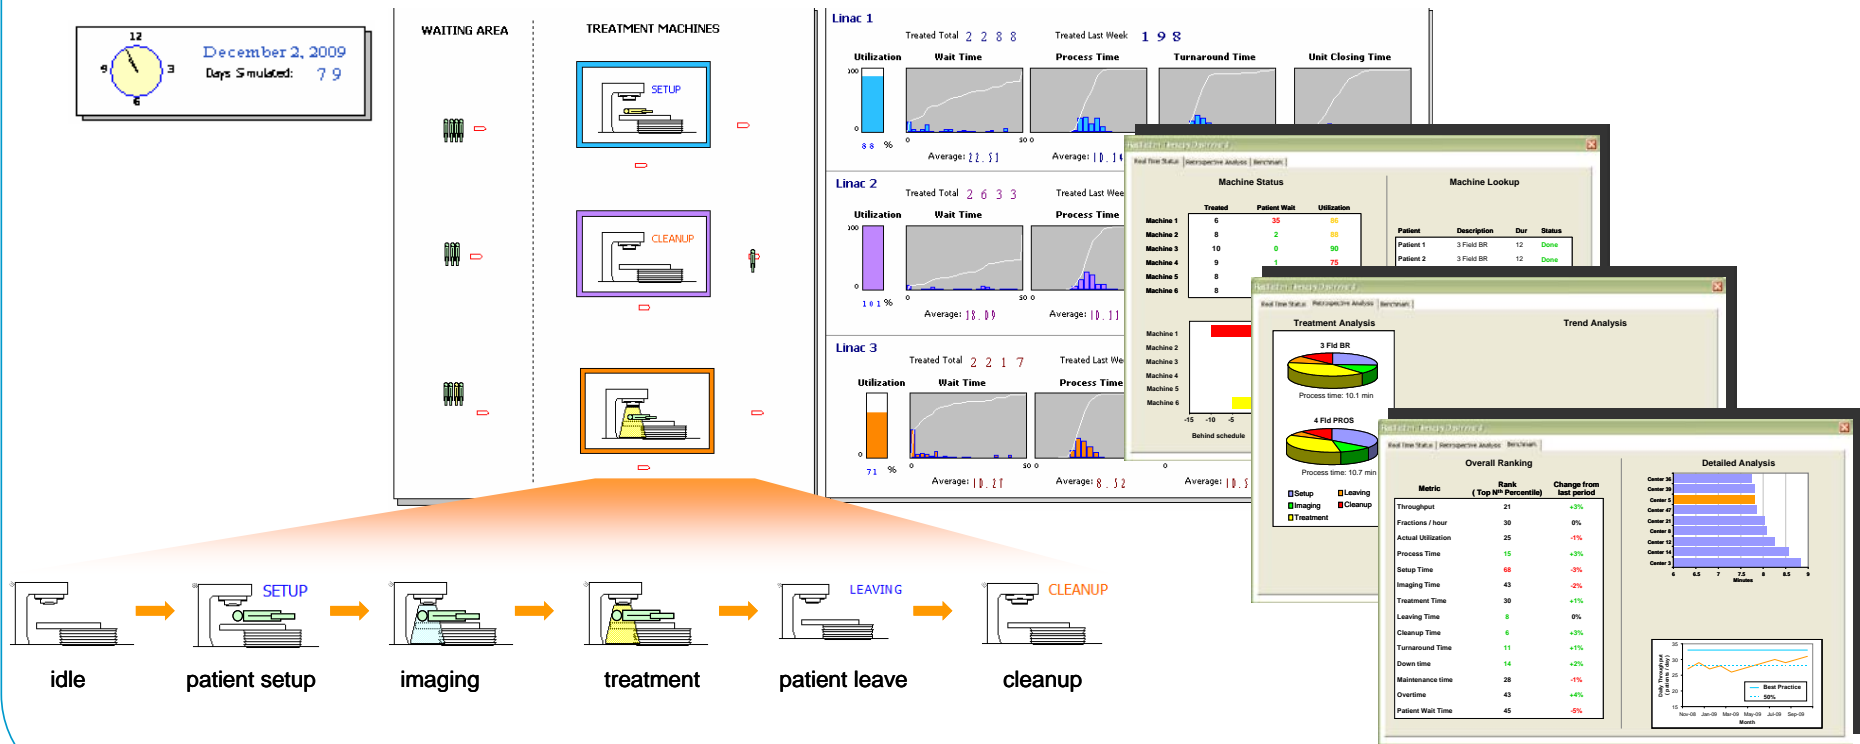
12
3
6
9
December 2, 2009
Days Simulated: 79

WAITING AREA
TREATMENT MACHINES
SETUP
CLEANUP

Linac 1
Treated Total 2288
Treated Last Week 198
Utilization
Wait Time
Process Time
Turnaround Time
Unit Closing Time
100
0
88 %
Average: 22.51
Average: 10.1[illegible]

Linac 2
Treated Total 2633
Treated Last Wee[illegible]
Utilization
Wait Time
Process Time
100
0
101 %
Average: 18.09
Average: 10.11

Linac 3
Treated Total 2217
Treated Last We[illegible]
Utilization
Wait Time
Process Time
71 %
Average: 10.21
Average: 8.52
Average: 10.5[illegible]

Real Time Status | Retrospective Analysis | Benchmark
Machine Status
Machine Lookup

| | Treated | Patient Wait | Utilization |
|---|---|---|---|
| Machine 1 | 6 | 35 | 86 |
| Machine 2 | 8 | 2 | 88 |
| Machine 3 | 10 | 0 | 90 |
| Machine 4 | 9 | 1 | 75 |
| Machine 5 | 8 | | |
| Machine 6 | 8 | | |

| Patient | Description | Dur | Status |
|---|---|---|---|
| Patient 1 | 3 Field BR | 12 | Done |
| Patient 2 | 3 Field BR | 12 | Done |

Machine 1
Machine 2
Machine 3
Machine 4
Machine 5
Machine 6
-15 -10 -5
Behind schedule

Real Time Status | Retrospective Analysis | Benchmark
Treatment Analysis
Trend Analysis
3 Fld BR
Process time: 10.1 min
4 Fld PROS
Process time: 10.7 min
Setup
Leaving
Imaging
Cleanup
Treatment

Real Time Status | Retrospective Analysis | Benchmark
Overall Ranking
Detailed Analysis

| Metric | Rank (Top Nth Percentile) | Change from last period |
|---|---|---|
| Throughput | 21 | +3% |
| Fractions / hour | 30 | 0% |
| Actual Utilization | 25 | -1% |
| Process Time | 15 | +3% |
| Setup Time | 68 | -3% |
| Imaging Time | 43 | -2% |
| Treatment Time | 30 | +1% |
| Leaving Time | 8 | 0% |
| Cleanup Time | 6 | +3% |
| Turnaround Time | 11 | +1% |
| Down time | 14 | +2% |
| Maintenance time | 28 | -1% |
| Overtime | 43 | +4% |
| Patient Wait Time | 45 | -5% |

Center 36
Center 39
Center 5
Center 47
Center 21
Center 8
Center 12
Center 24
Center 3
6 6.5 7 7.5 8 8.5 9
Minutes

Best Practice
50%
Month

SETUP
LEAVING
CLEANUP
idle
patient setup
imaging
treatment
patient leave
cleanup